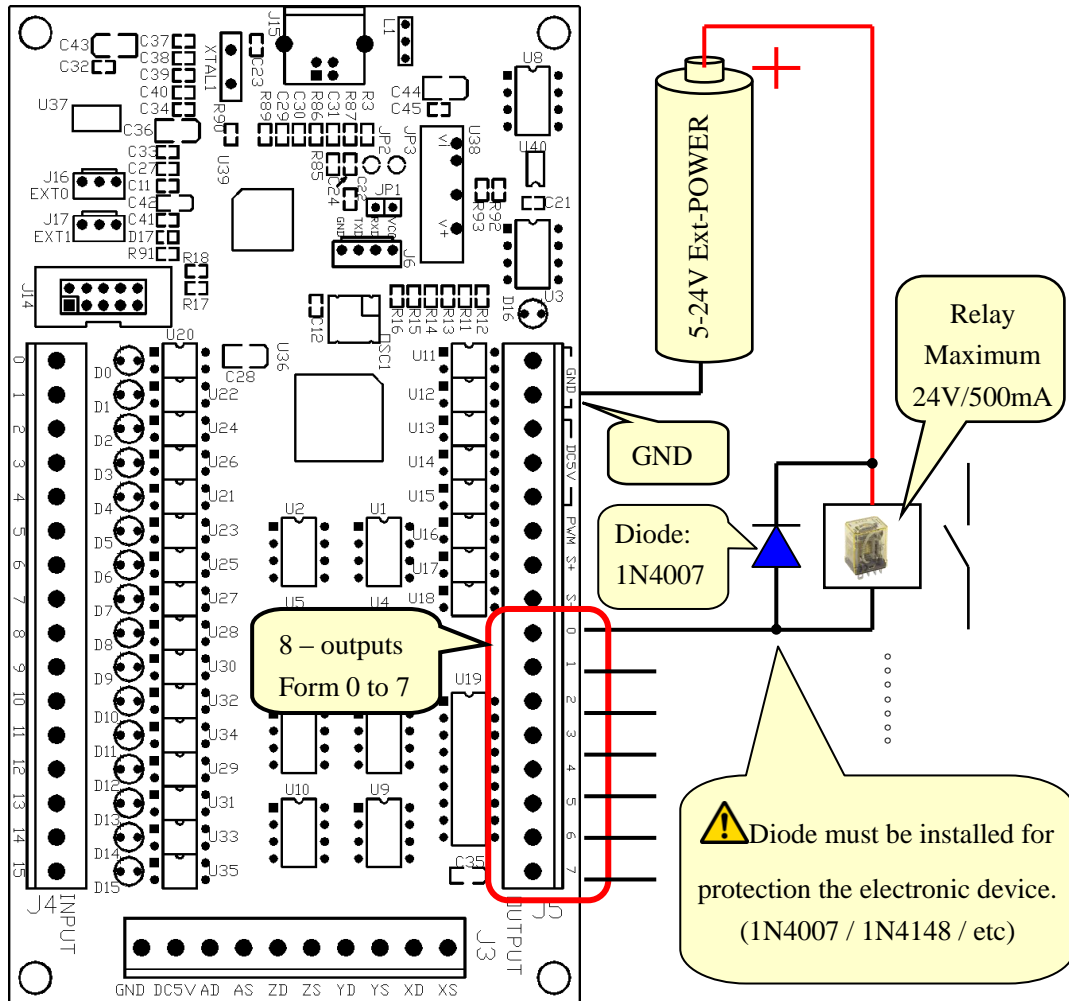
C43 C32 C37 C38 C39 C40 C34 XTAL1 J15 C23 R90 R89 C29 C30 R86 C31 R87 R3 L1 U8 C44 C45 U37 C36 JP2 JP3 U38 V1 V+ U39 R85 C24 C2 U40 C33 C27 C11 C42 C41 D17 R91 J16 EXT0 J17 EXT1 JP1 GND TXD RXD VCC J6 R92 R93 C21 R18 R17 J14 C12 OSC1 R16 R15 R14 R13 R11 R12 D16 U3 U20 U36 C28

5-24V Ext-POWER

+

Relay Maximum 24V/500mA

GND

Diode: 1N4007

8 – outputs Form 0 to 7

Diode must be installed for protection the electronic device. (1N4007 / 1N4148 / etc)

0 1 2 3 4 5 6 7 8 9 10 11 12 13 14 15
D0 D1 D2 D3 D4 D5 D6 D7 D8 D9 D10 D11 D12 D13 D14 D15
U22 U24 U26 U21 U23 U25 U27 U28 U30 U32 U34 U29 U31 U33 U35
U2 U1 U5 U4 U10 U9 U19 C35
U11 U12 U13 U14 U15 U16 U17 U18
GND DC5V PWM S+ S- 0 1 2 3 4 5 6 7
J4 INPUT
J5 OUTPUT
J3 OUTPUT
GND DC5V AD AS ZD ZS YD YS XD XS